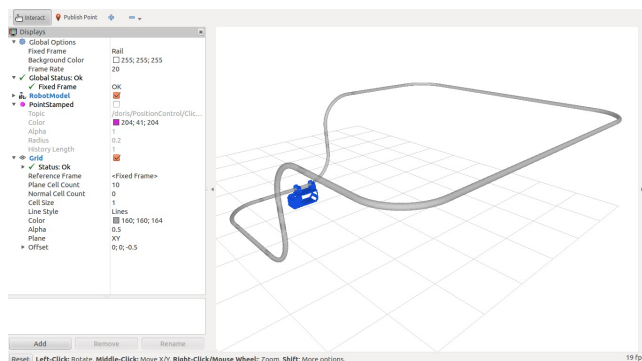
Interact Publish Point

Displays

| | |
|---|---|
| Global Options | |
| Fixed Frame | Rail |
| Background Color | 255; 255; 255 |
| Frame Rate | 20 |
| Global Status: Ok | |
| Fixed Frame | OK |
| RobotModel | |
| PointStamped | |
| Topic | /doris/PositionControl/Clic... |
| Color | 204; 41; 204 |
| Alpha | 1 |
| Radius | 0.2 |
| History Length | 1 |
| Grid | |
| Status: Ok | |
| Reference Frame | <Fixed Frame> |
| Plane Cell Count | 10 |
| Normal Cell Count | 0 |
| Cell Size | 1 |
| Line Style | Lines |
| Color | 160; 160; 164 |
| Alpha | 0.5 |
| Plane | XY |
| Offset | 0; 0; -0.5 |

Add Remove Rename

Reset Left-Click: Rotate. Middle-Click: Move X/Y. Right-Click/Mouse Wheel: Zoom. Shift: More options.

19 fp